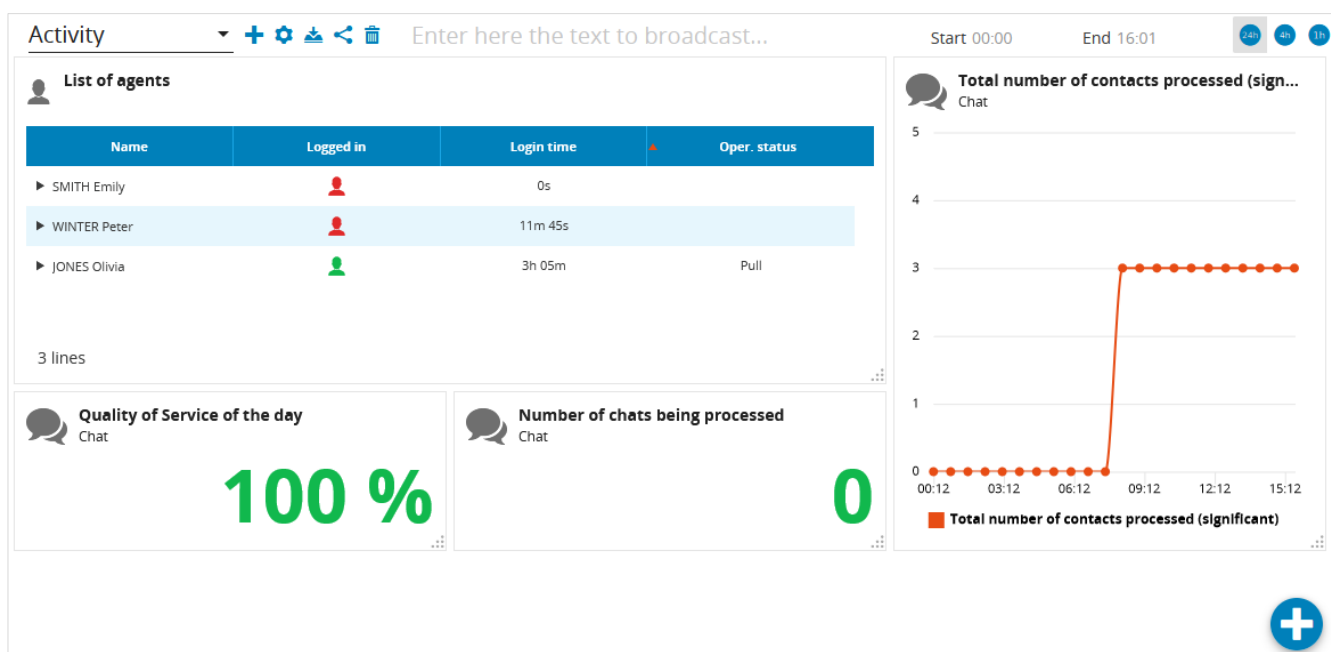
Activity

Enter here the text to broadcast...

Start 00:00 End 16:01

24h 4h 1h

List of agents

| Name | Logged in | Login time | Oper. status |
|---|---|---|---|
| SMITH Emily | | 0s | |
| WINTER Peter | | 11m 45s | |
| JONES Olivia | | 3h 05m | Pull |

3 lines

Total number of contacts processed (sign...
Chat

5
4
3
2
1
0
00:12 03:12 06:12 09:12 12:12 15:12

Total number of contacts processed (significant)

Quality of Service of the day
Chat

100 %

Number of chats being processed
Chat

0